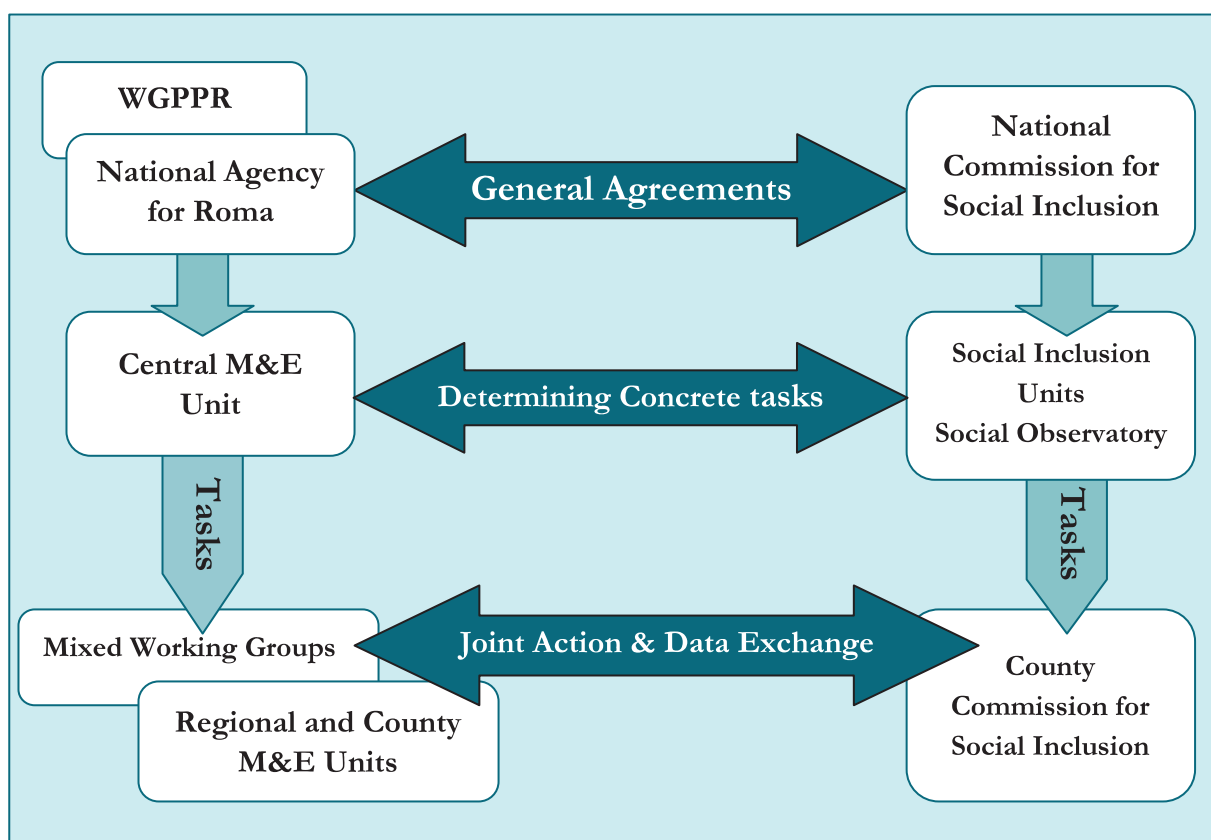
WGPPR

National Agency for Roma

General Agreements

National Commission for Social Inclusion

Central M&E Unit

Determining Concrete tasks

Social Inclusion Units Social Observatory

Tasks

Tasks

Mixed Working Groups

Regional and County M&E Units

Joint Action & Data Exchange

County Commission for Social Inclusion